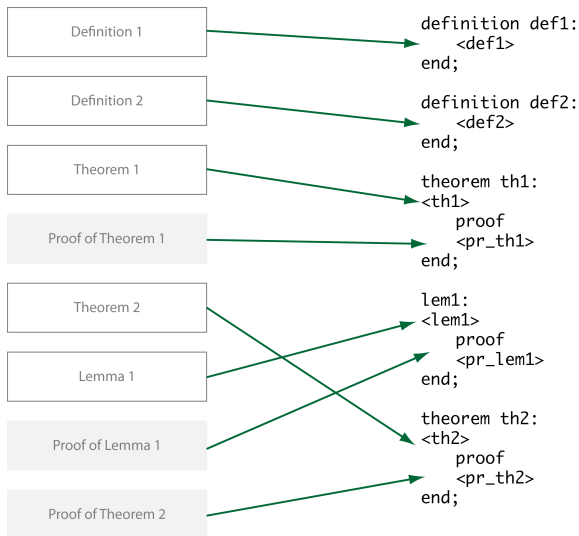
Definition 1

Definition 2

Theorem 1

Proof of Theorem 1

Theorem 2

Lemma 1

Proof of Lemma 1

Proof of Theorem 2

definition def1:
<def1>
end;

definition def2:
<def2>
end;

theorem th1:
<th1>
proof
<pr_th1>
end;

lem1:
<lem1>
proof
<pr_lem1>
end;

theorem th2:
<th2>
proof
<pr_th2>
end;